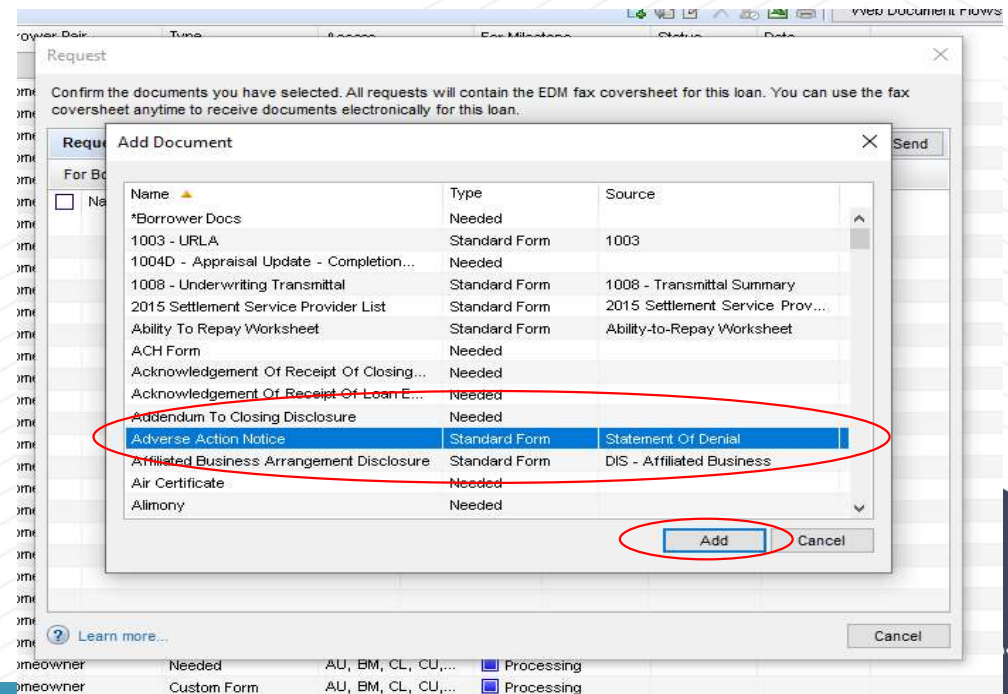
Web Document Flows

Request

Confirm the documents you have selected. All requests will contain the EDM fax coversheet for this loan. You can use the fax coversheet anytime to receive documents electronically for this loan.

Send

Add Document

| Name | Type | Source |
|---|---|---|
| *Borrower Docs | Needed | |
| 1003 - URLA | Standard Form | 1003 |
| 1004D - Appraisal Update - Completion... | Needed | |
| 1008 - Underwriting Transmittal | Standard Form | 1008 - Transmittal Summary |
| 2015 Settlement Service Provider List | Standard Form | 2015 Settlement Service Prov... |
| Ability To Repay Worksheet | Standard Form | Ability-to-Repay Worksheet |
| ACH Form | Needed | |
| Acknowledgement Of Receipt Of Closing... | Needed | |
| Acknowledgement Of Receipt Of Loan E... | Needed | |
| Addendum To Closing Disclosure | Needed | |
| Adverse Action Notice | Standard Form | Statement Of Denial |
| Affiliated Business Arrangement Disclosure | Standard Form | DIS - Affiliated Business |
| Air Certificate | Needed | |
| Alimony | Needed | |

Add Cancel

Learn more...

Cancel

omeowner Needed AU, BM, CL, CU,... Processing
omeowner Custom Form AU, BM, CL, CU,... Processing